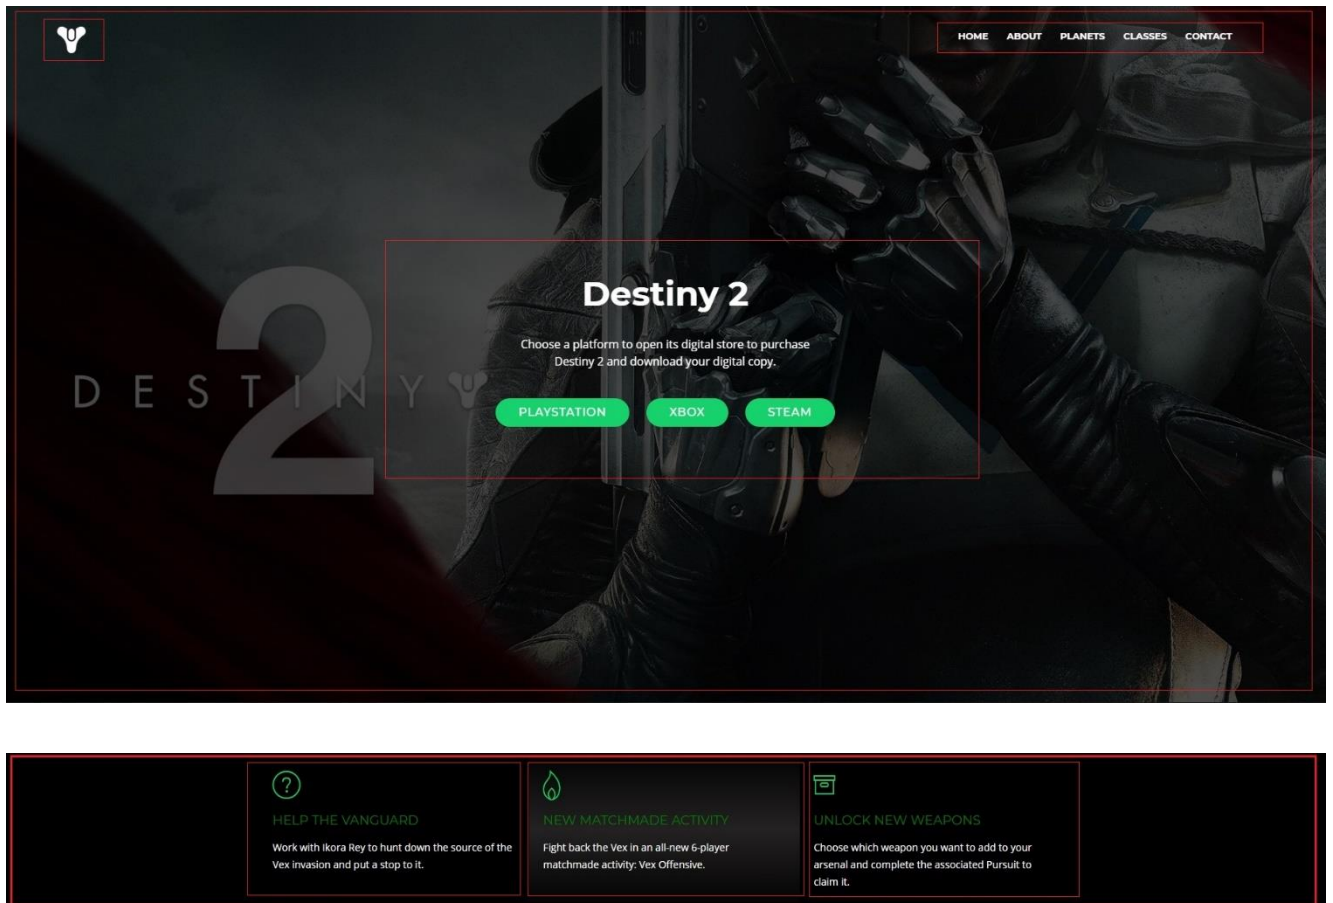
HOME ABOUT PLANETS CLASSES CONTACT

DESTINY 2

Destiny 2

Choose a platform to open its digital store to purchase Destiny 2 and download your digital copy.

PLAYSTATION XBOX STEAM

HELP THE VANGUARD

Work with Ikora Rey to hunt down the source of the Vex invasion and put a stop to it.

NEW MATCHMADE ACTIVITY

Fight back the Vex in an all-new 6-player matchmade activity: Vex Offensive.

UNLOCK NEW WEAPONS

Choose which weapon you want to add to your arsenal and complete the associated Pursuit to claim it.